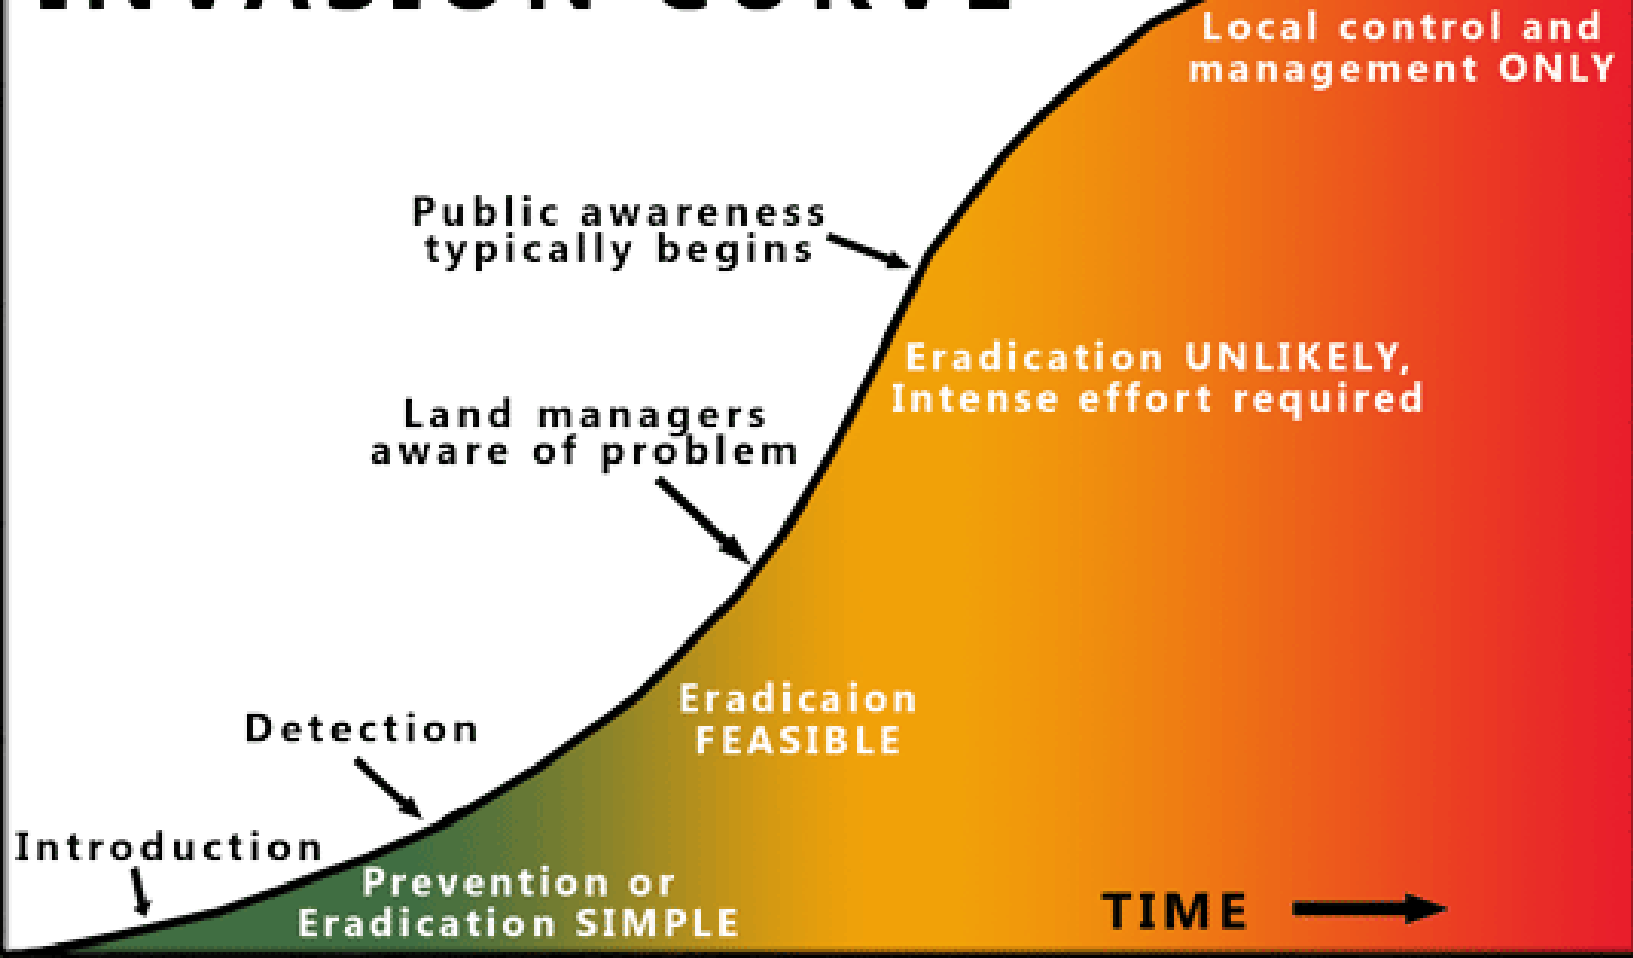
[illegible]

Local control and management ONLY

Public awareness typically begins

Eradication UNLIKELY, Intense effort required

Land managers aware of problem

Eradicaion FEASIBLE

Detection

Introduction

Prevention or Eradication SIMPLE

TIME